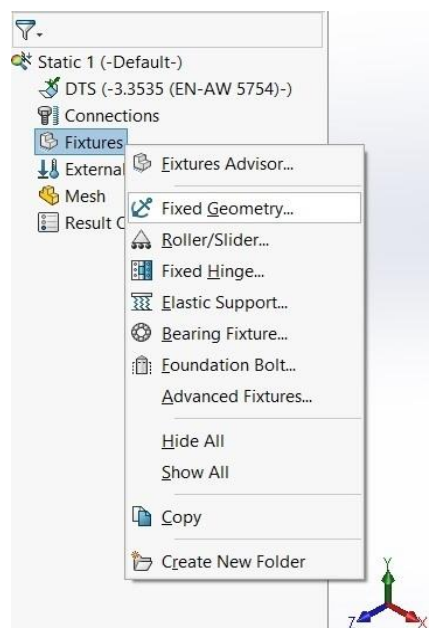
Static 1 (-Default-)
DTS (-3.3535 (EN-AW 5754)-)
Connections
Fixtures
External
Mesh
Result C

Fixtures Advisor...
Fixed Geometry...
Roller/Slider...
Fixed Hinge...
Elastic Support...
Bearing Fixture...
Foundation Bolt...
Advanced Fixtures...
Hide All
Show All
Copy
Create New Folder

Y
Z
X